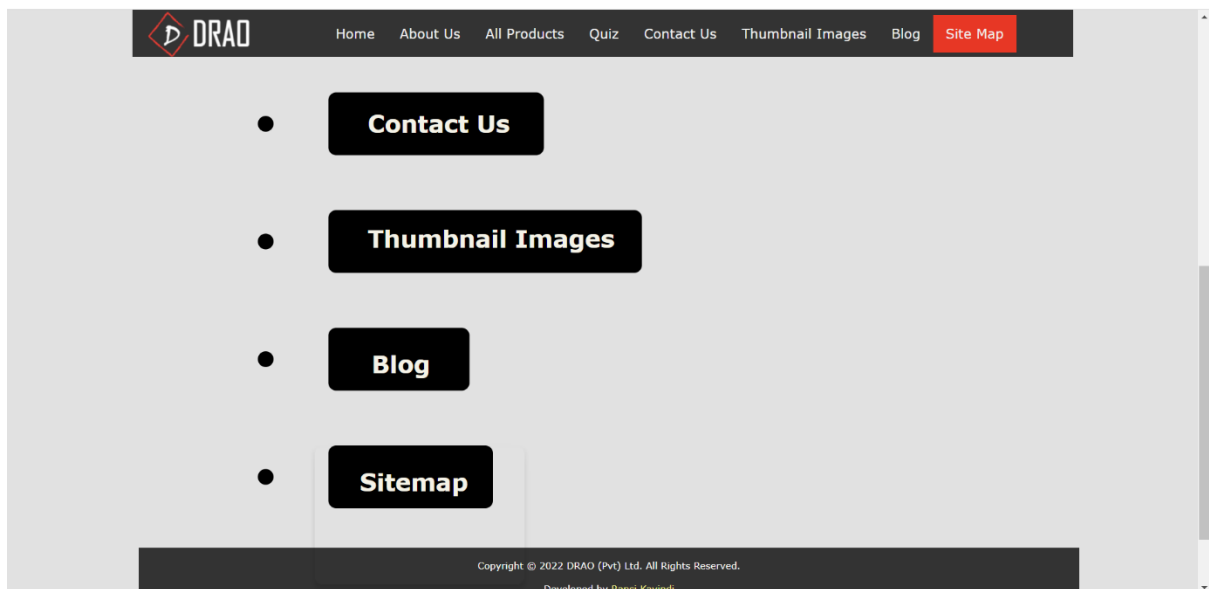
D DRAO

Home About Us All Products Quiz Contact Us Thumbnail Images Blog Site Map

- Contact Us
- Thumbnail Images
- Blog
- Sitemap

Copyright © 2022 DRAO (Pvt) Ltd. All Rights Reserved.

Developed by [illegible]